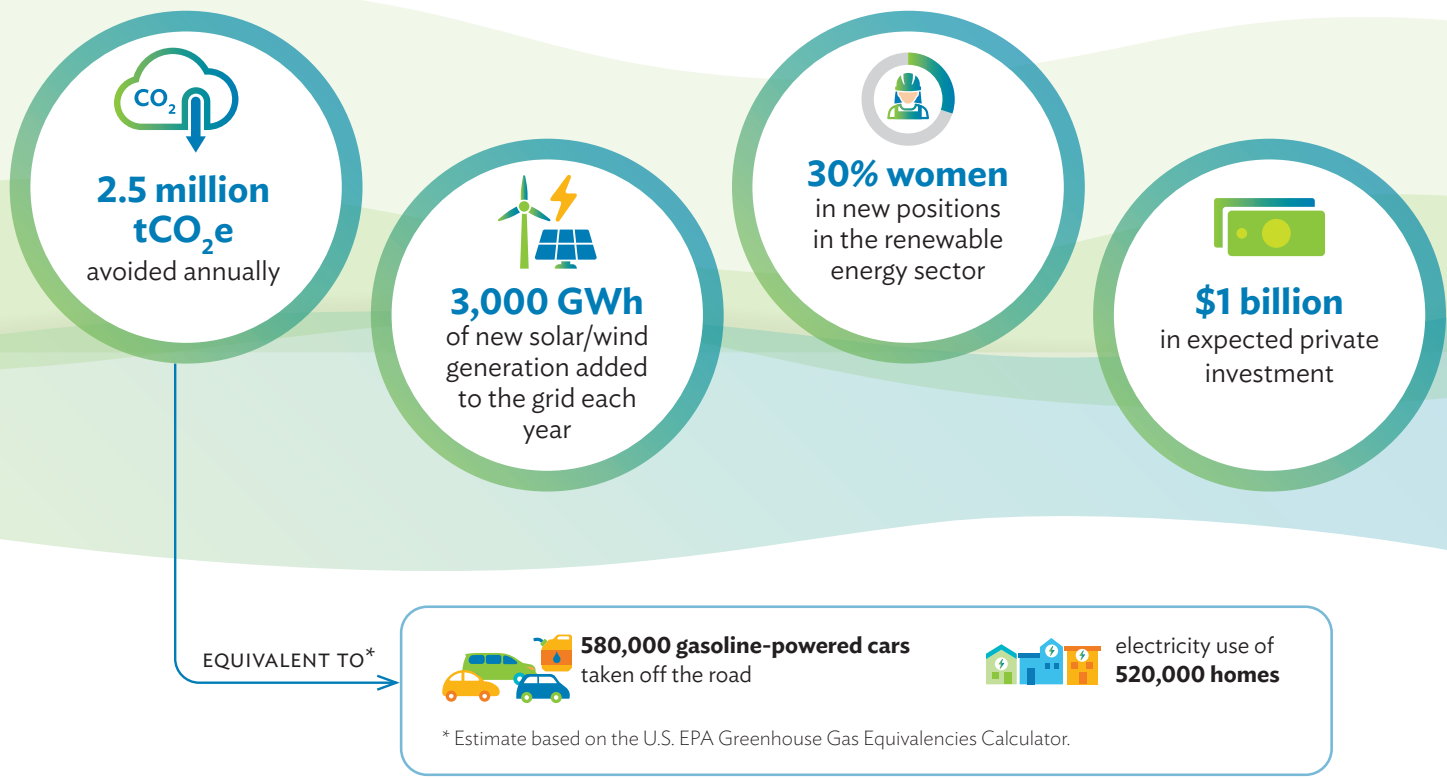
$CO_2$

2.5 million $tCO_2e$
avoided annually

3,000 GWh
of new solar/wind generation added to the grid each year

30% women
in new positions in the renewable energy sector

$1 billion
in expected private investment

EQUIVALENT TO*

580,000 gasoline-powered cars
taken off the road

electricity use of
520,000 homes

* Estimate based on the U.S. EPA Greenhouse Gas Equivalencies Calculator.